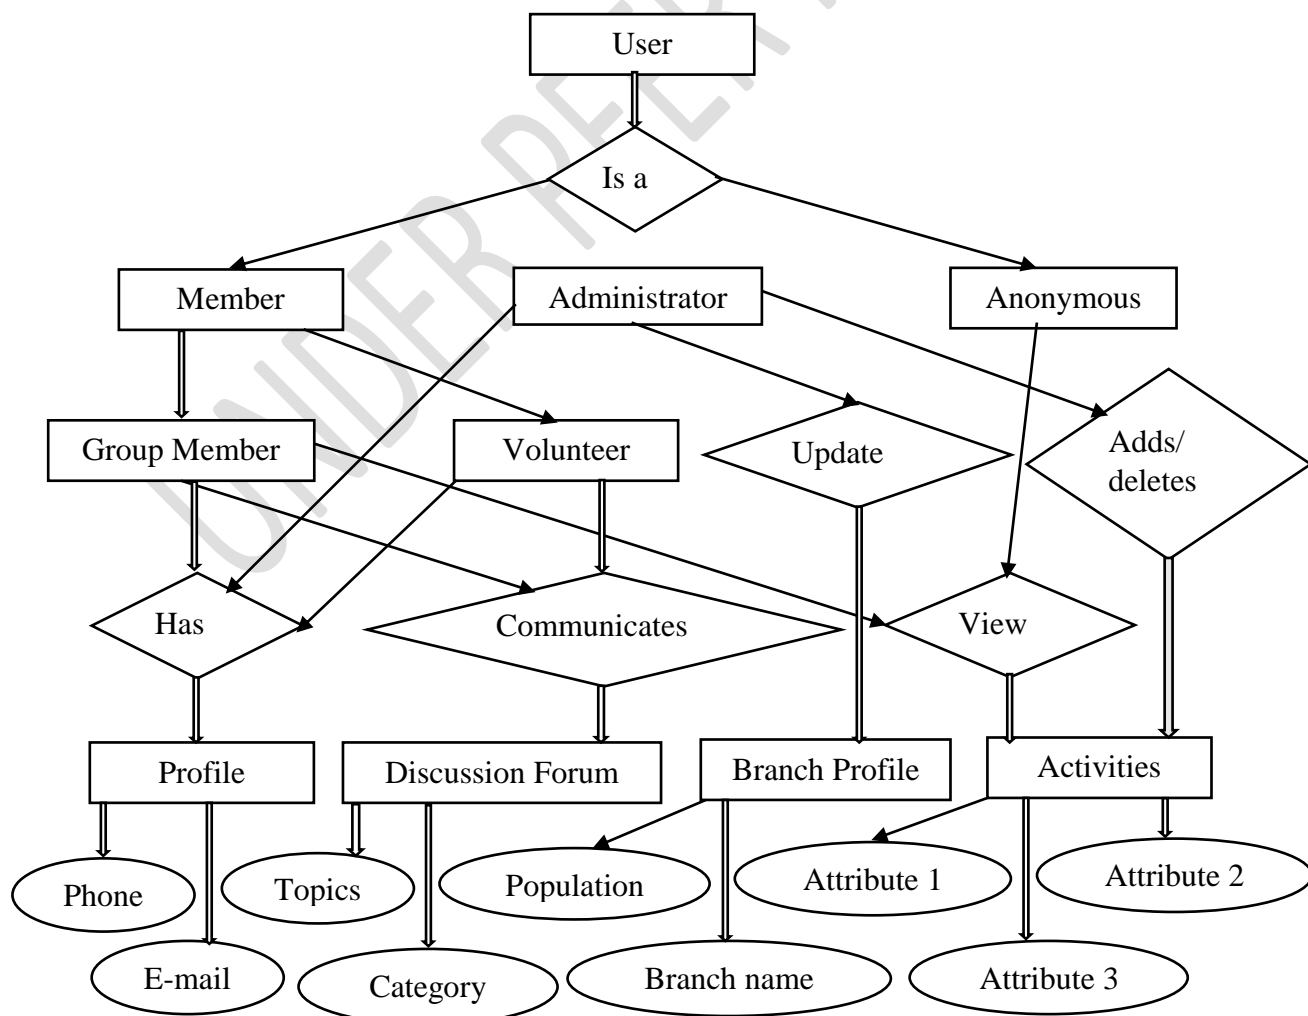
User

Is a

Member

Administrator

Anonymous

Group Member

Volunteer

Update

Adds/ deletes

Has

Communicates

View

Profile

Discussion Forum

Branch Profile

Activities

Phone

Topics

Population

Attribute 1

Attribute 2

E-mail

Category

Branch name

Attribute 3

UNDER PEER REVIEW